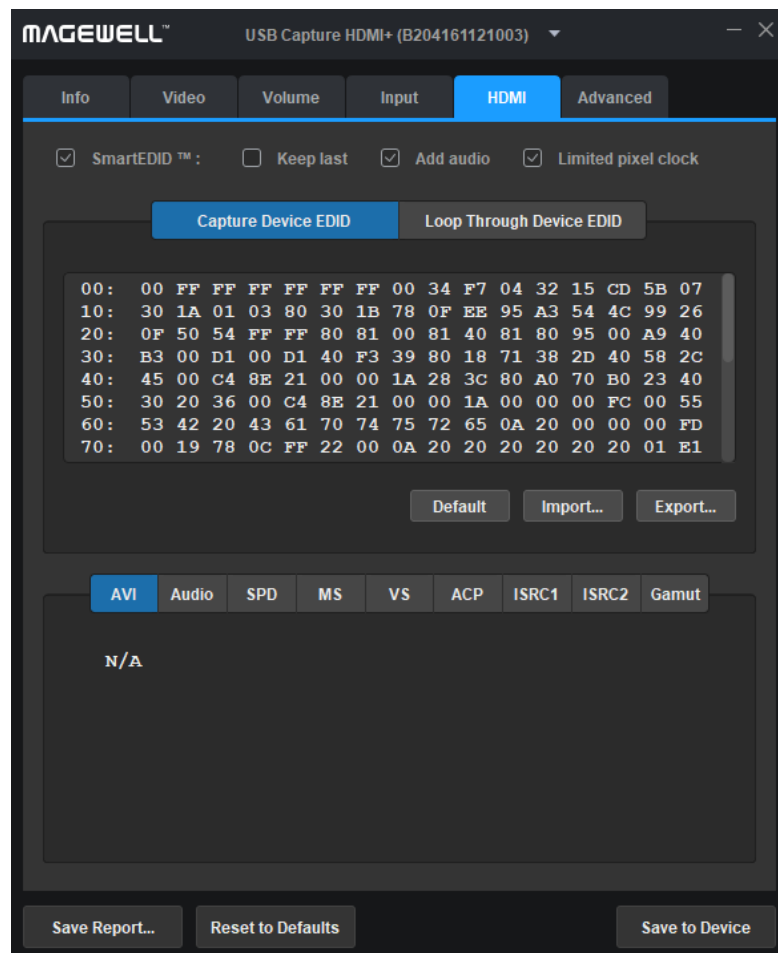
MAGEWELL™ USB Capture HDMI+ (B204161121003)

Info | Video | Volume | Input | HDMI | Advanced

SmartEDID ™ : Keep last Add audio Limited pixel clock

Capture Device EDID | Loop Through Device EDID

00: 00 FF FF FF FF FF FF 00 34 F7 04 32 15 CD 5B 07
10: 30 1A 01 03 80 30 1B 78 0F EE 95 A3 54 4C 99 26
20: 0F 50 54 FF FF 80 81 00 81 40 81 80 95 00 A9 40
30: B3 00 D1 00 D1 40 F3 39 80 18 71 38 2D 40 58 2C
40: 45 00 C4 8E 21 00 00 1A 28 3C 80 A0 70 B0 23 40
50: 30 20 36 00 C4 8E 21 00 00 1A 00 00 00 FC 00 55
60: 53 42 20 43 61 70 74 75 72 65 0A 20 00 00 00 FD
70: 00 19 78 0C FF 22 00 0A 20 20 20 20 20 20 01 E1

Default Import... Export...

AVI | Audio | SPD | MS | VS | ACP | ISRC1 | ISRC2 | Gamut

N/A

Save Report... Reset to Defaults Save to Device